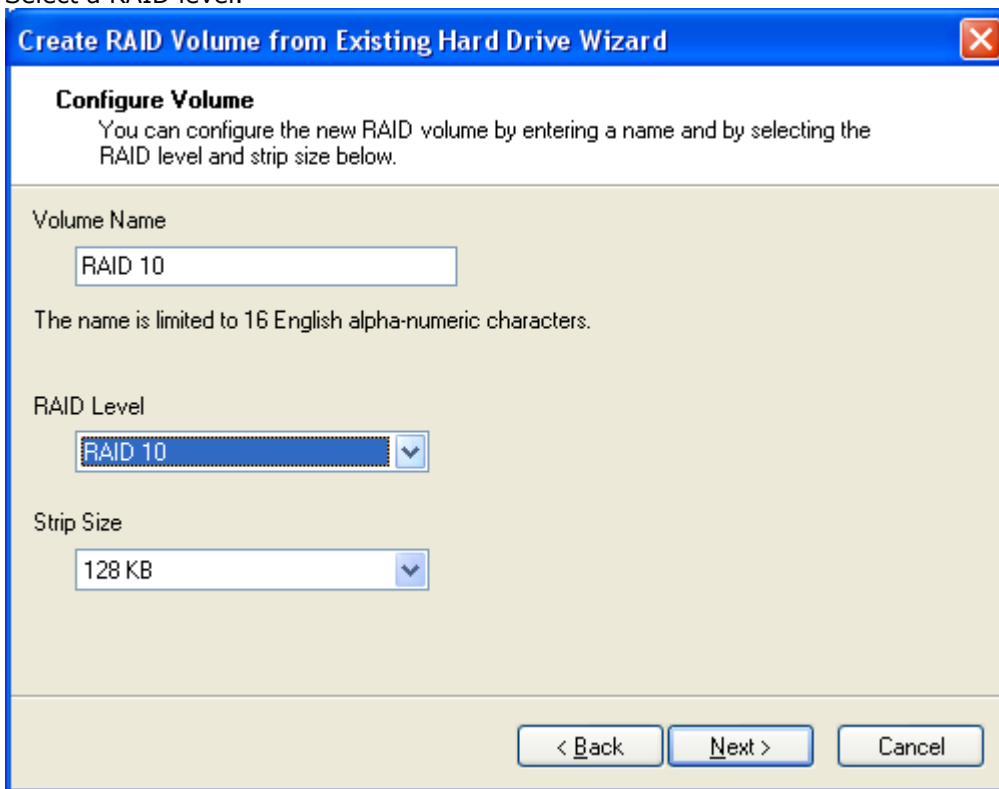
Select a RAID level.

Create RAID Volume from Existing Hard Drive Wizard

Configure Volume
You can configure the new RAID volume by entering a name and by selecting the RAID level and strip size below.

Volume Name

RAID 10

The name is limited to 16 English alpha-numeric characters.

RAID Level

RAID 10

Strip Size

128 KB

< Back

Next >

Cancel